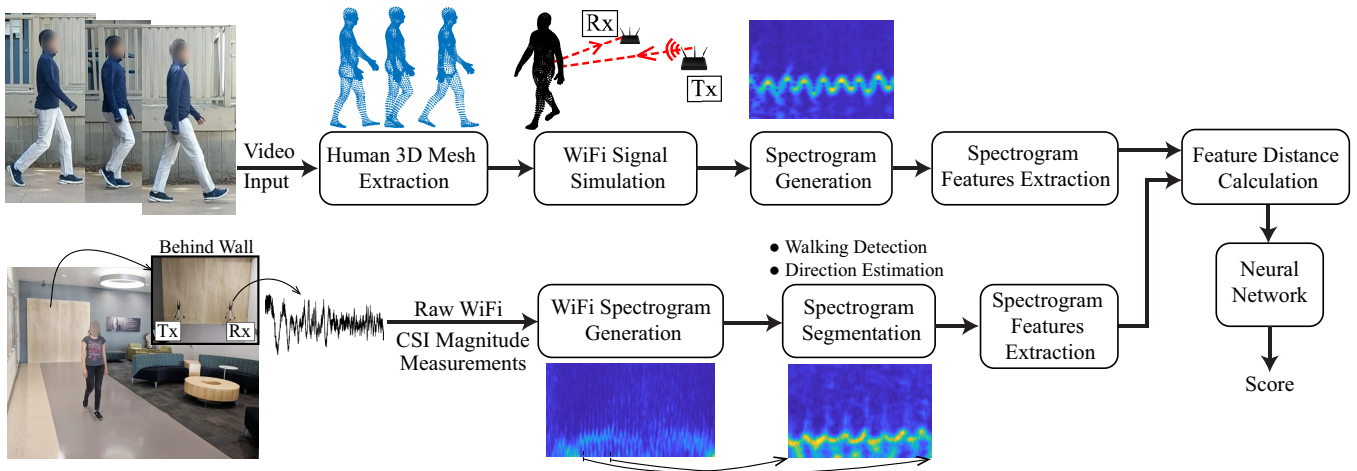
Rx

Tx

Video Input

Human 3D Mesh Extraction

WiFi Signal Simulation

Spectrogram Generation

Spectrogram Features Extraction

Feature Distance Calculation

Behind Wall

Tx

Rx

● Walking Detection
● Direction Estimation

Raw WiFi CSI Magnitude Measurements

WiFi Spectrogram Generation

Spectrogram Segmentation

Spectrogram Features Extraction

Neural Network

Score